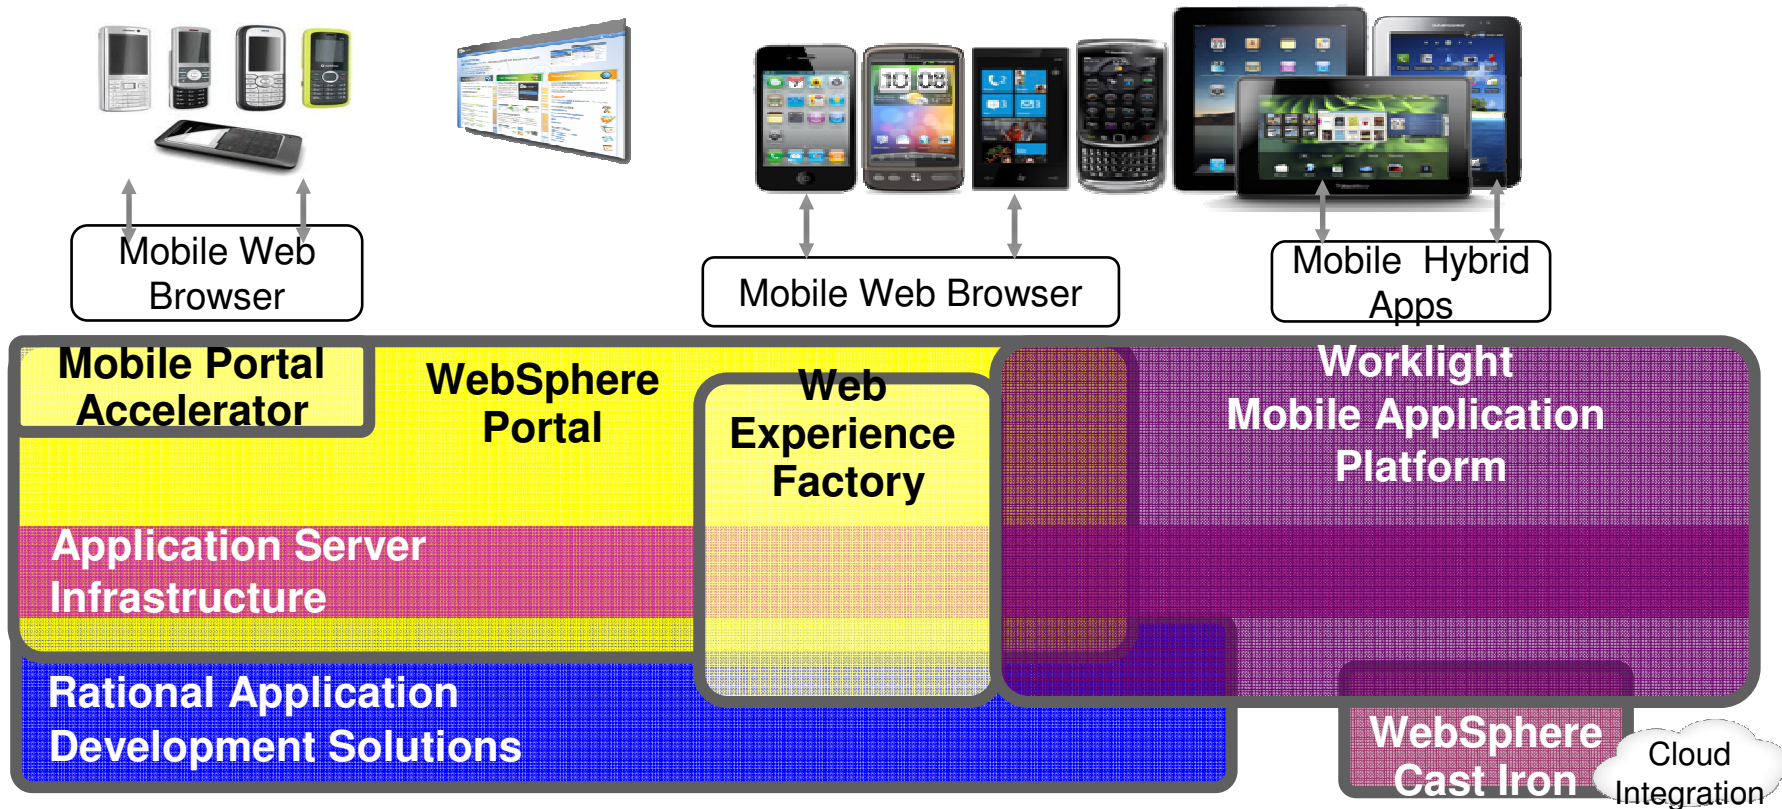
Mobile Web Browser

Mobile Web Browser

Mobile Hybrid Apps

Mobile Portal Accelerator

WebSphere Portal

Web Experience Factory

Worklight Mobile Application Platform

Application Server Infrastructure

Rational Application Development Solutions

WebSphere Cast Iron

Cloud Integration